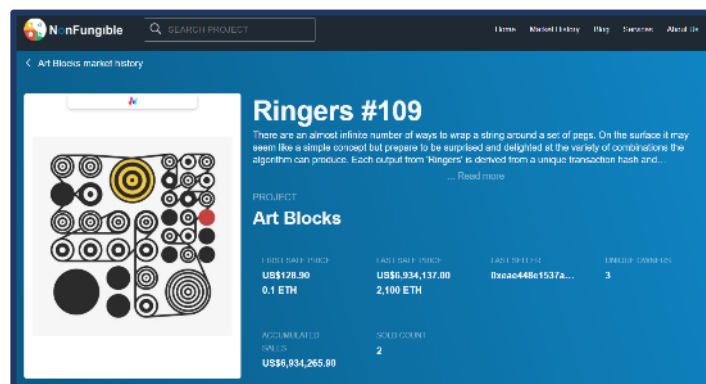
NonFungible

SEARCH PROJECT

Home Market History Blog Services About Us

< Art Blocks market history

Ringers #109

There are an almost infinite number of ways to wrap a string around a set of pegs. On the surface it may seem like a simple concept but prepare to be surprised and delighted at the variety of combinations the algorithm can produce. Each output from 'Ringers' is derived from a unique transaction hash and...

... Read more

PROJECT

Art Blocks

FIRST SALE PRICE
US$128.90
0.1 ETH

LAST SALE PRICE
US$6,934,137.00
2,100 ETH

LAST SELLER
0xeae448e1537a...

UNIQUE OWNERS
3

ACCUMULATED SALES
US$6,934,265.90

SOLD COUNT
2